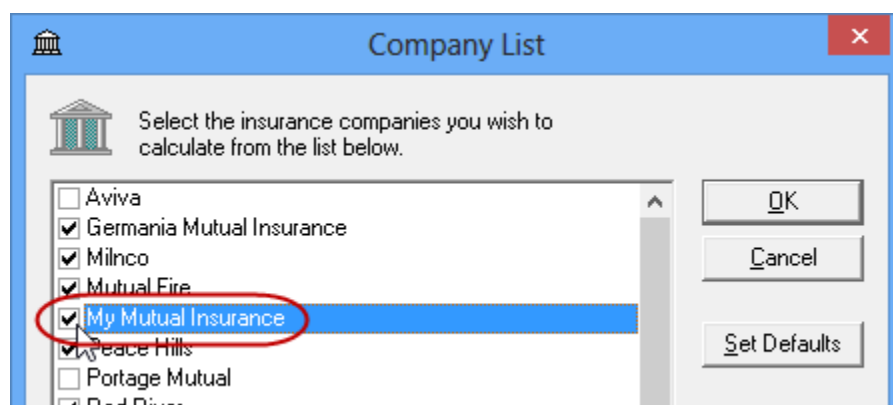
Company List

Select the insurance companies you wish to calculate from the list below.

Aviva
Germania Mutual Insurance
Milnco
Mutual Fire
My Mutual Insurance
Peace Hills
Portage Mutual
Red River

OK
Cancel
Set Defaults